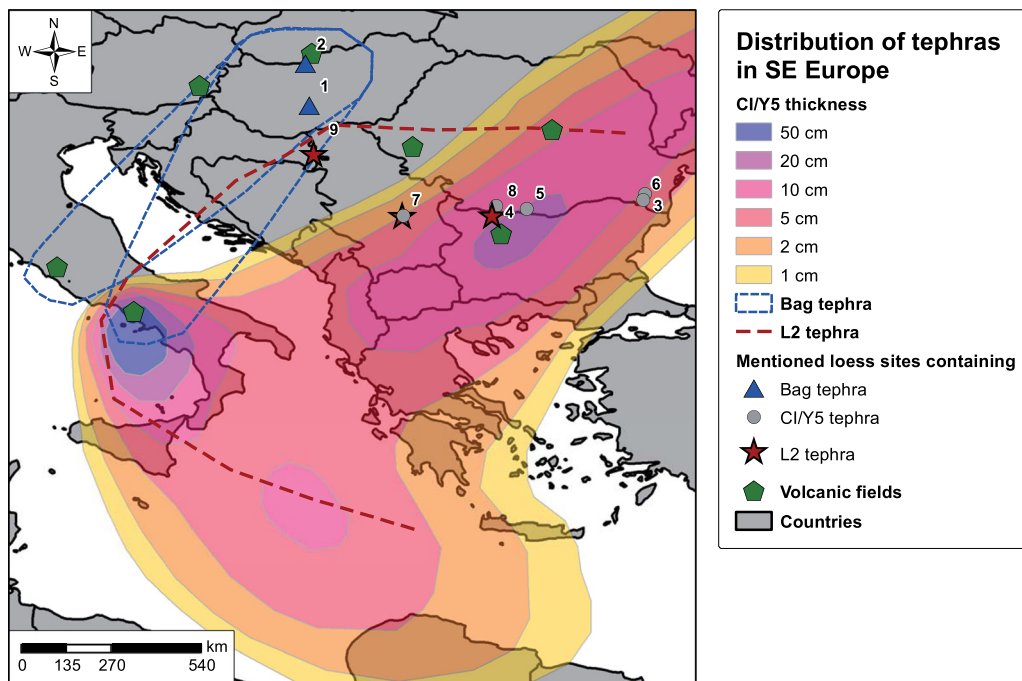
N
W E
S

2
1
9
8
5
6
3
7
4

Distribution of tephras in SE Europe

CI/Y5 thickness
50 cm
20 cm
10 cm
5 cm
2 cm
1 cm
Bag tephra
L2 tephra
Mentioned loess sites containing
Bag tephra
CI/Y5 tephra
L2 tephra
Volcanic fields
Countries

km
0 135 270 540